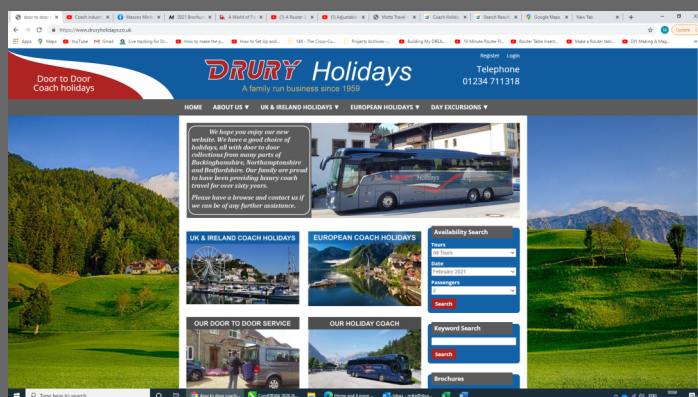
door to door | Coach Industr | Masses Mini | 2021 Brochure | A World of T | (1) A Router | (1) Adjustable | Motts Travel | Coach Holid | Search Result | Google Maps | New Tab

https://www.druryholidays.co.uk

Apps | Maps | YouTube | Gmail | Live tracking for Dr... | How to make the p... | How to Set Up and... | 146 - The Cross-Cu... | Projects Archives -... | Building My DREA... | 10 Minute Router Fl... | Router Table Insert... | Make a Router tabl... | DIY Making A Mag...

Update

Door to Door Coach holidays

DRURY Holidays

A family run business since 1959

Register Login

Telephone 01234 711318

HOME | ABOUT US ▼ | UK & IRELAND HOLIDAYS ▼ | EUROPEAN HOLIDAYS ▼ | DAY EXCURSIONS ▼

We hope you enjoy our new website. We have a good choice of holidays, all with door to door collections from many parts of Buckinghamshire, Northamptonshire and Bedfordshire. Our family are proud to have been providing luxury coach travel for over sixty years.

Please have a browse and contact us if we can be of any further assistance.

Holidays

UK & IRELAND COACH HOLIDAYS

EUROPEAN COACH HOLIDAYS

Availability Search

Tours
All Tours

Date
February 2021

Passengers
2

Search

OUR DOOR TO DOOR SERVICE

OUR HOLIDAY COACH

Keyword Search

Search

Brochures

Type here to search